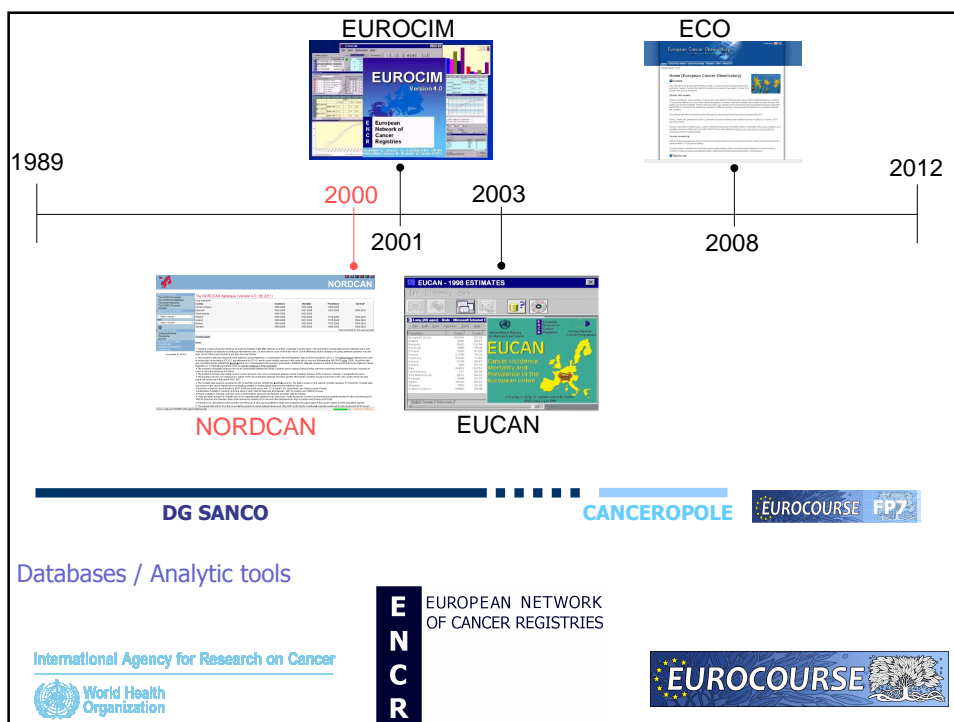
EUROCIM

ECO

EUROCIM
Version 4.0
E N C R
European Network of Cancer Registries

European Cancer Observatory

1989

2012

2000

2003

2001

2008

NORDCAN

EUCAN - 1998 ESTIMATES

EUCAN
Cancer Incidence, Mortality and Prevalence in the European Union

NORDCAN

EUCAN

DG SANCO

CANCEROPOLE

EUROCOURSE FP7

Databases / Analytic tools

E N C R

EUROPEAN NETWORK OF CANCER REGISTRIES

International Agency for Research on Cancer

World Health Organization

EUROCOURSE